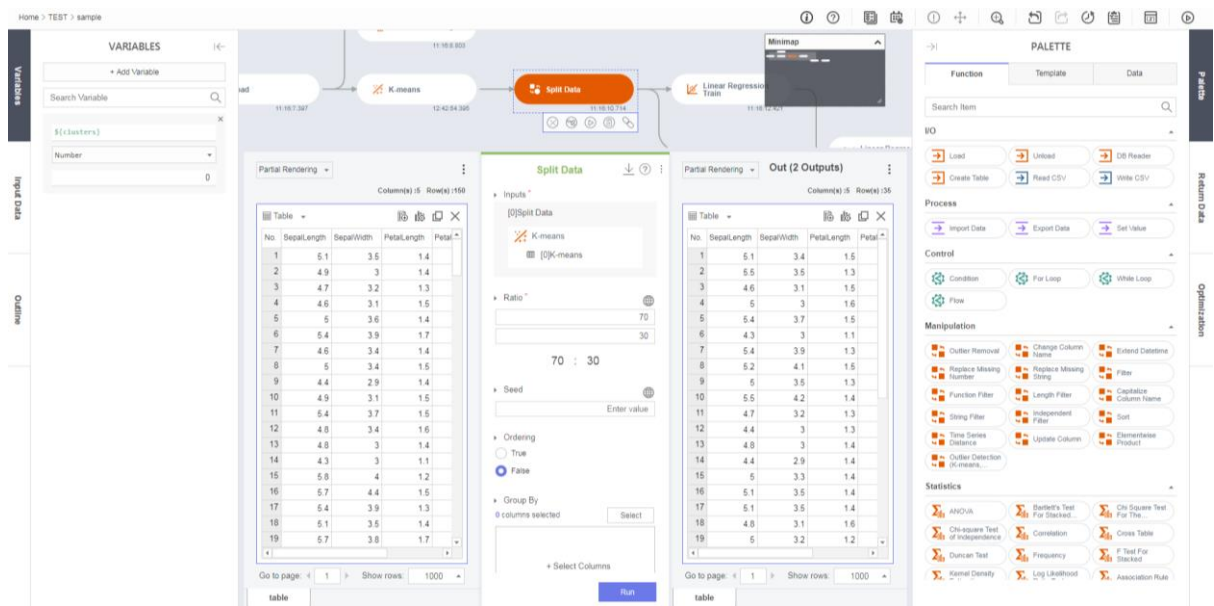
Home > TEST > sample

Variables

Input Data

Outline

VARIABLES

+ Add Variable

Search Variable

${clusters}

Number

0

ad

11:16:7.397

K-means

12:42:54.395

11:16:6.803

Split Data

11:16:10.714

Linear Regression Train

11:16:12.421

Minimap

Partial Rendering

Column(s) :5 Row(s) :150

Table

| No. | SepalLength | SepalWidth | PetalLength | Petal |
|---|---|---|---|---|
| 1 | 5.1 | 3.5 | 1.4 | |
| 2 | 4.9 | 3 | 1.4 | |
| 3 | 4.7 | 3.2 | 1.3 | |
| 4 | 4.6 | 3.1 | 1.5 | |
| 5 | 5 | 3.6 | 1.4 | |
| 6 | 5.4 | 3.9 | 1.7 | |
| 7 | 4.6 | 3.4 | 1.4 | |
| 8 | 5 | 3.4 | 1.5 | |
| 9 | 4.4 | 2.9 | 1.4 | |
| 10 | 4.9 | 3.1 | 1.5 | |
| 11 | 5.4 | 3.7 | 1.5 | |
| 12 | 4.8 | 3.4 | 1.6 | |
| 13 | 4.8 | 3 | 1.4 | |
| 14 | 4.3 | 3 | 1.1 | |
| 15 | 5.8 | 4 | 1.2 | |
| 16 | 5.7 | 4.4 | 1.5 | |
| 17 | 5.4 | 3.9 | 1.3 | |
| 18 | 5.1 | 3.5 | 1.4 | |
| 19 | 5.7 | 3.8 | 1.7 | |

Go to page: 1 Show rows: 1000

table

Split Data

Inputs *

[0]Split Data

K-means

[0]K-means

Ratio *

70

30

70 : 30

Seed

Enter value

Ordering

True

False

Group By

0 columns selected

Select

+ Select Columns

Run

Partial Rendering

Out (2 Outputs)

Column(s) :5 Row(s) :35

Table

| No. | SepalLength | SepalWidth | PetalLength | Petal |
|---|---|---|---|---|
| 1 | 5.1 | 3.4 | 1.5 | |
| 2 | 5.5 | 3.5 | 1.3 | |
| 3 | 4.6 | 3.1 | 1.5 | |
| 4 | 5 | 3 | 1.6 | |
| 5 | 5.4 | 3.7 | 1.5 | |
| 6 | 4.3 | 3 | 1.1 | |
| 7 | 5.4 | 3.9 | 1.3 | |
| 8 | 5.2 | 4.1 | 1.5 | |
| 9 | 5 | 3.5 | 1.3 | |
| 10 | 5.5 | 4.2 | 1.4 | |
| 11 | 4.7 | 3.2 | 1.3 | |
| 12 | 4.4 | 3 | 1.3 | |
| 13 | 4.8 | 3 | 1.4 | |
| 14 | 4.4 | 2.9 | 1.4 | |
| 15 | 5 | 3.3 | 1.4 | |
| 16 | 5.1 | 3.5 | 1.4 | |
| 17 | 5.1 | 3.5 | 1.4 | |
| 18 | 4.8 | 3.1 | 1.6 | |
| 19 | 5 | 3.2 | 1.2 | |

Go to page: 1 Show rows: 1000

table

PALETTE

Function Template Data

Search Item

I/O

Load Unload DB Reader
Create Table Read CSV Write CSV

Process

Import Data Export Data Set Value

Control

Condition For Loop While Loop
Flow

Manipulation

Outlier Removal Change Column Name Extend Datetime
Replace Missing Number Replace Missing String Filter
Function Filter Length Filter Capitalize Column Name
String Filter Independent Filter Sort
Time Series Distance Update Column Elementwise Product
Outlier Detection (K-means...

Statistics

ANOVA Bartlett's Test For Stacked... Chi Square Test For The...
Chi-square Test of Independence Correlation Cross Table
Duncan Test Frequency F Test For Stacked
Kernel Density Log Likelihood Association Rule

Palette

Return Data

Optimization